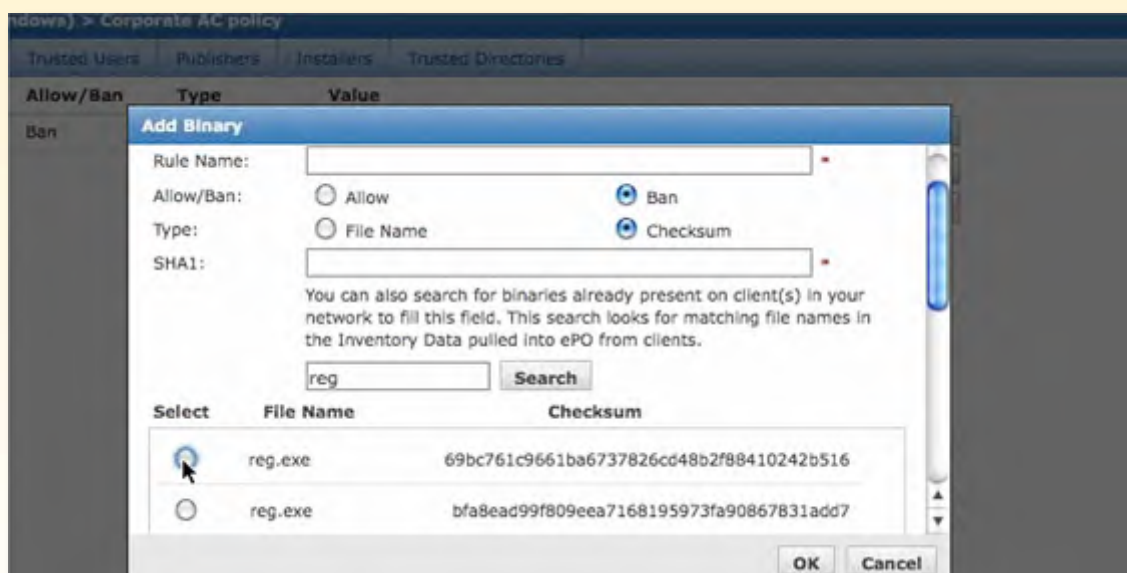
ndows) > Corporate AC policy

Trusted Users | Publishers | Installers | Trusted Directories

| Allow/Ban | Type | Value |
|---|---|---|
| Ban | | |

Add Binary

Rule Name: *

Allow/Ban: Allow Ban

Type: File Name Checksum

SHA1: *

You can also search for binaries already present on client(s) in your network to fill this field. This search looks for matching file names in the Inventory Data pulled into ePO from clients.

reg Search

| Select | File Name | Checksum |
|---|---|---|
| | reg.exe | 69bc761c9661ba6737826cd48b2f88410242b516 |
| | reg.exe | bfa8ead99f809eea7168195973fa90867831add7 |

OK Cancel